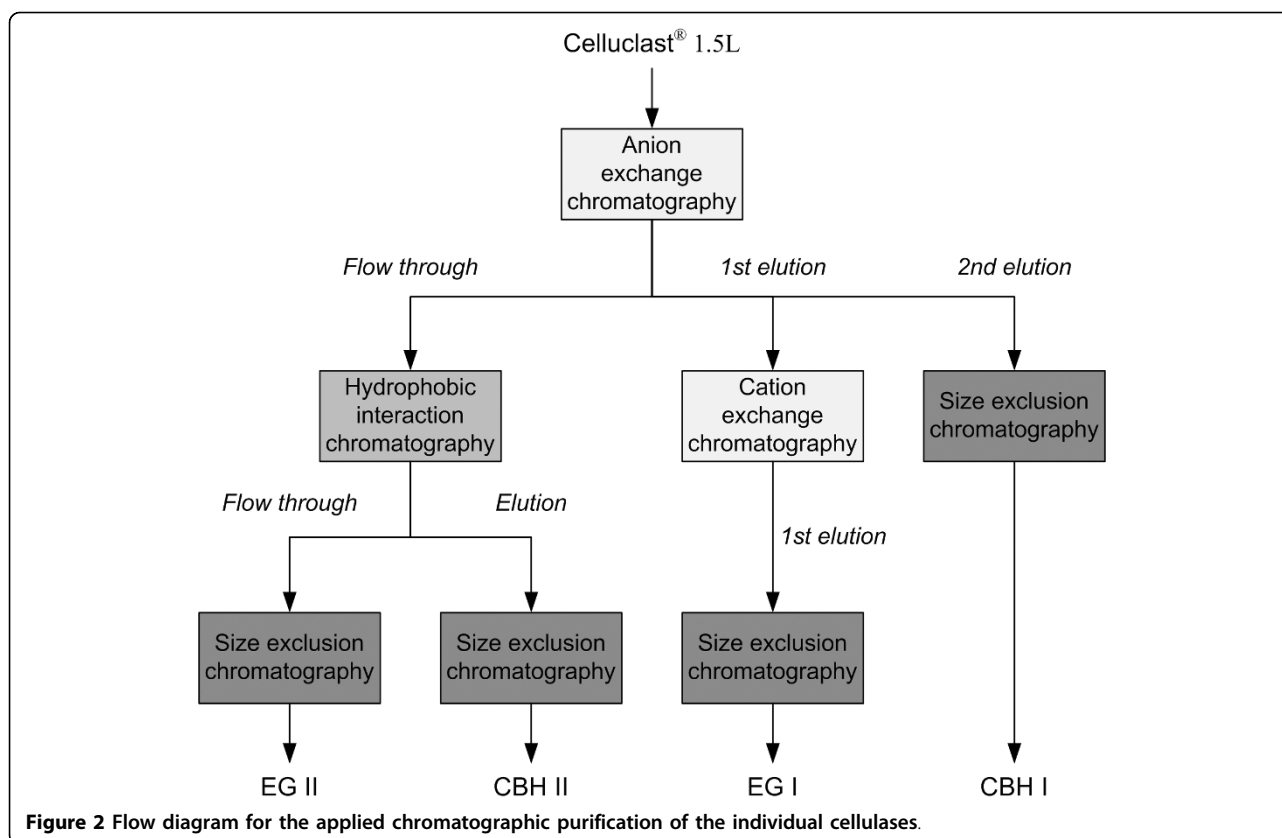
Celluclast® 1.5L

Anion exchange chromatography

Flow through

1st elution

2nd elution

Hydrophobic interaction chromatography

Cation exchange chromatography

Size exclusion chromatography

Flow through

Elution

1st elution

Size exclusion chromatography

Size exclusion chromatography

Size exclusion chromatography

EG II

CBH II

EG I

CBH I

**Figure 2 Flow diagram for the applied chromatographic purification of the individual cellulases**.